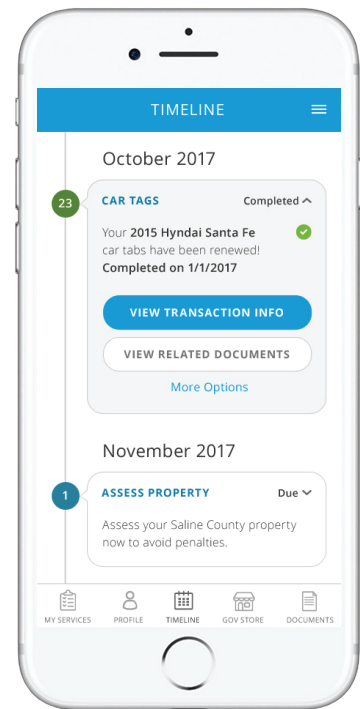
TIMELINE

October 2017

23

CAR TAGS

Completed

Your **2015 Hyndai Santa Fe** car tabs have been renewed!
**Completed on 1/1/2017**

VIEW TRANSACTION INFO

VIEW RELATED DOCUMENTS

More Options

November 2017

1

ASSESS PROPERTY

Due

Assess your Saline County property now to avoid penalties.

MY SERVICES PROFILE TIMELINE GOV STORE DOCUMENTS